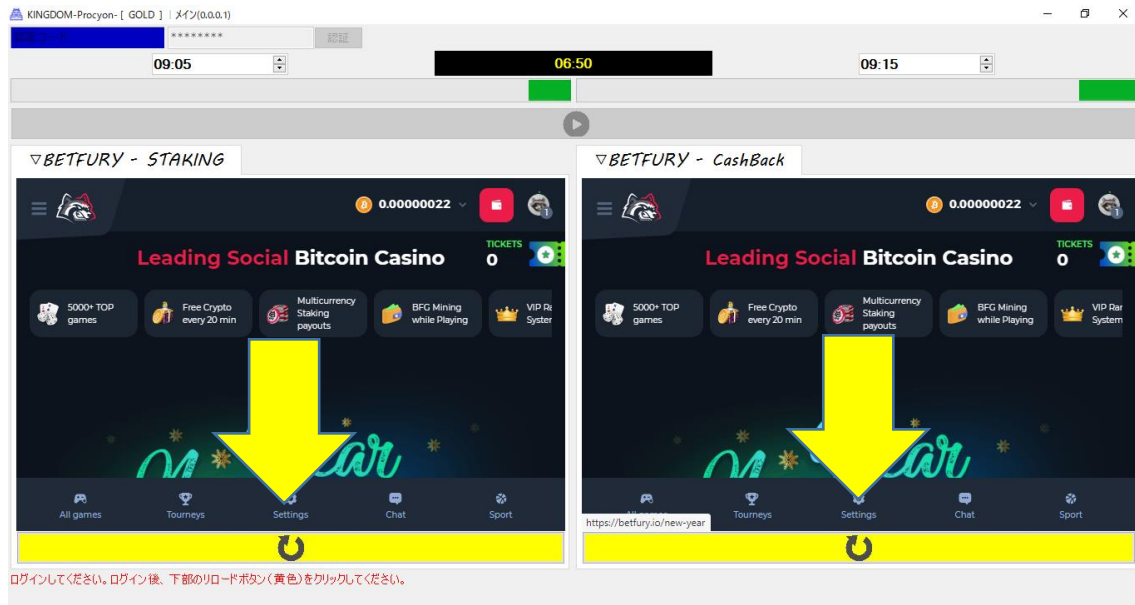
KINGDOM-Procyon- [ GOLD ] | メイン(0.0.0.1)

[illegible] ******** 認証

09:05 06:50 09:15

▽BETFURY - STAKING

0.00000022

Leading Social Bitcoin Casino

TICKETS 0

5000+ TOP games

Free Crypto every 20 min

Multicurrency Staking payouts

BFG Mining while Playing

VIP Ra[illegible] Syster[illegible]

All games Tourneys Settings Chat Sport

▽BETFURY - CashBack

0.00000022

Leading Social Bitcoin Casino

TICKETS 0

5000+ TOP games

Free Crypto every 20 min

Multicurrency Staking payouts

BFG Mining while Playing

VIP Ra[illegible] System

All games Tourneys Settings Chat Sport

https://betfury.io/new-year

ログインしてください。ログイン後、下部のリロードボタン(黄色)をクリックしてください。